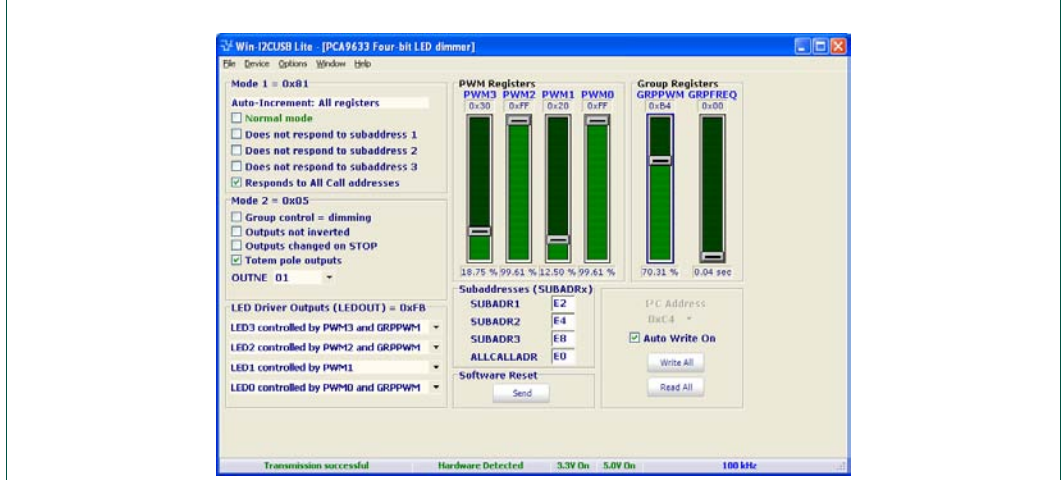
Win-I2CUSB Lite - [PCA9633 Four-bit LED dimmer]

File Device Options Window Help

Mode 1 = 0x81
Auto-Increment: All registers
☐ Normal mode
☐ Does not respond to subaddress 1
☐ Does not respond to subaddress 2
☐ Does not respond to subaddress 3
☑ Responds to All Call addresses

Mode 2 = 0x05
☐ Group control = dimming
☐ Outputs not inverted
☐ Outputs changed on STOP
☑ Totem pole outputs
OUTNE 01

LED Driver Outputs (LEDOUT) = 0xFB
LED3 controlled by PWM3 and GRPPWM
LED2 controlled by PWM2 and GRPPWM
LED1 controlled by PWM1
LED0 controlled by PWM0 and GRPPWM

PWM Registers
PWM3 PWM2 PWM1 PWM0
0x30 0xFF 0x20 0xFF
18.75 % 99.61 % 12.50 % 99.61 %

Group Registers
GRPPWM GRPFREQ
0xB4 0x00
70.31 % 0.04 sec

Subaddresses (SUBADRx)
SUBADR1 E2
SUBADR2 E4
SUBADR3 E8
ALLCALLADR E0

Software Reset
Send

I²C Address
0xC4
☑ Auto Write On
Write All
Read All

Transmission successful Hardware Detected 3.3V On 5.0V On 100 kHz